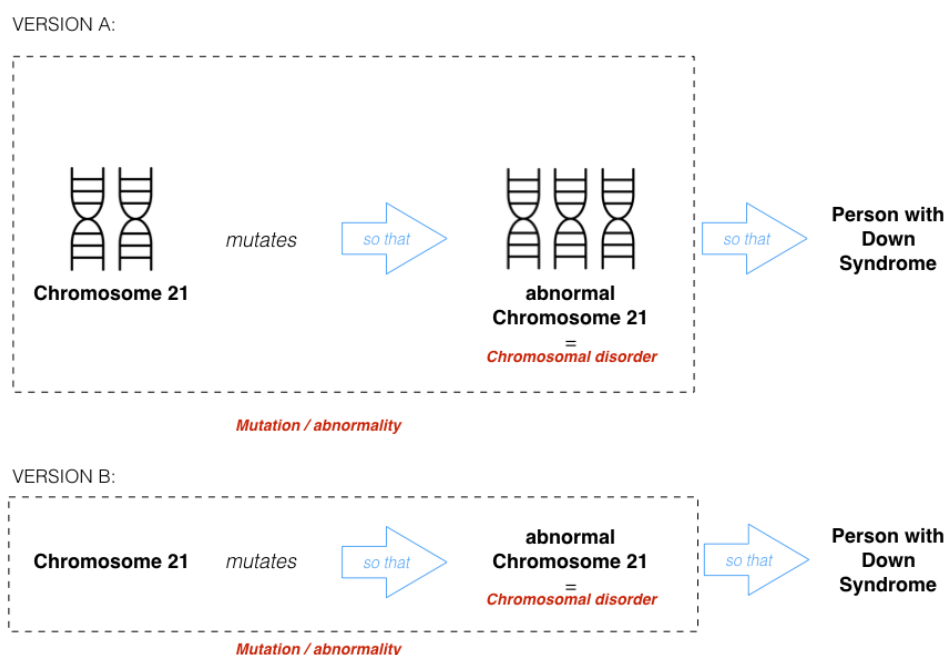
VERSION A:

Chromosome 21

mutates

so that

abnormal Chromosome 21
=
Chromosomal disorder

so that

Person with Down Syndrome

Mutation / abnormality

VERSION B:

Chromosome 21

mutates

so that

abnormal Chromosome 21
=
Chromosomal disorder

so that

Person with Down Syndrome

Mutation / abnormality